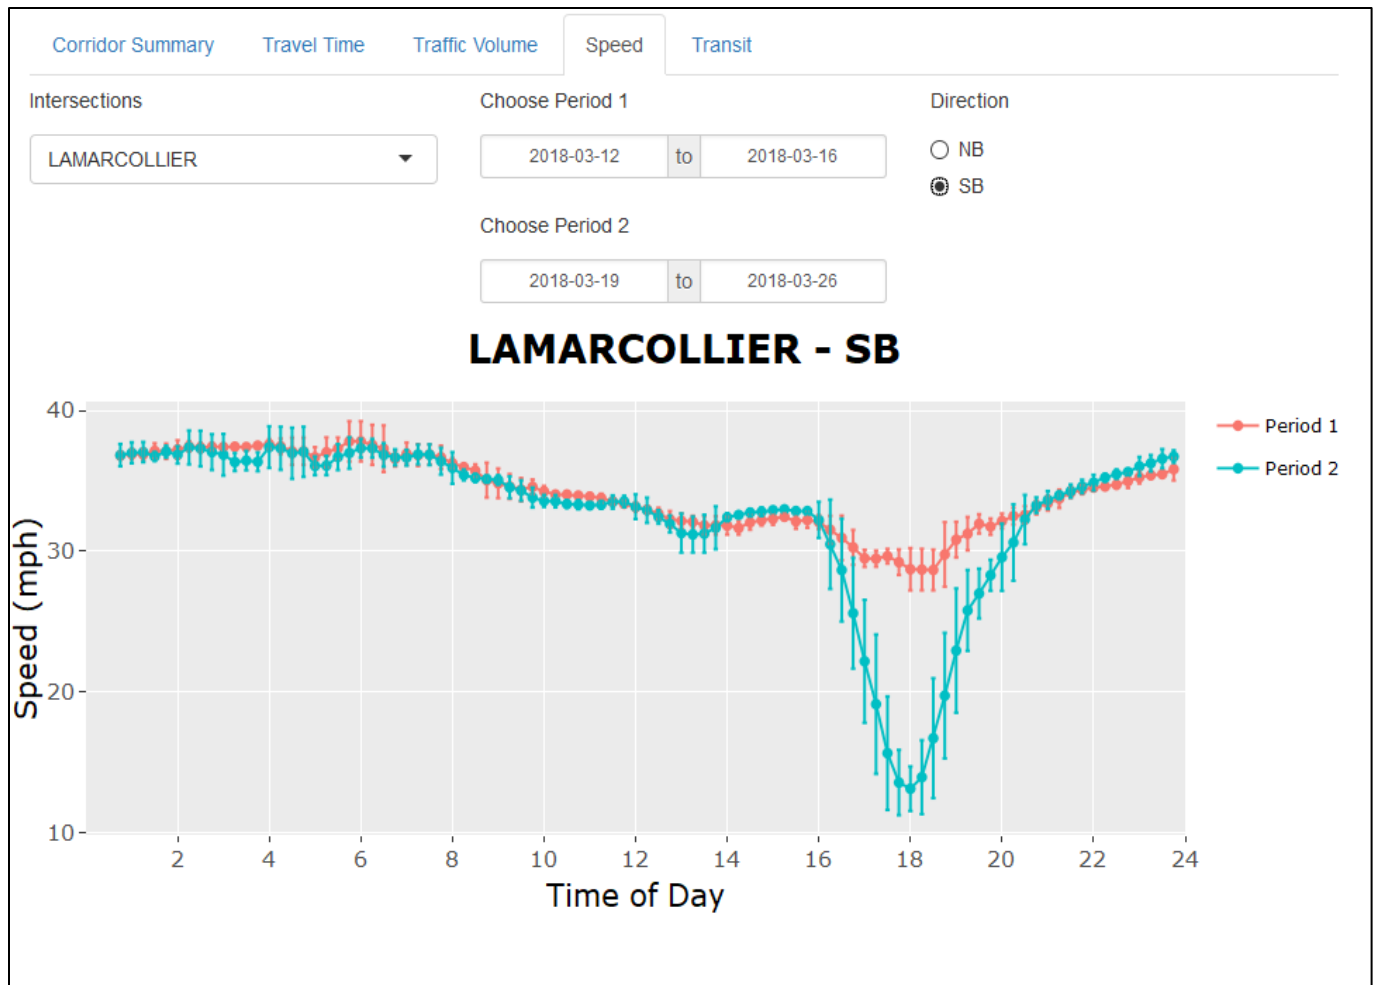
Corridor Summary Travel Time Traffic Volume Speed Transit

Intersections

LAMARCOLLIER

Choose Period 1

2018-03-12 to 2018-03-16

Choose Period 2

2018-03-19 to 2018-03-26

Direction

NB

SB

LAMARCOLLIER - SB

Speed (mph)

40

30

20

10

2 4 6 8 10 12 14 16 18 20 22 24

Time of Day

Period 1

Period 2